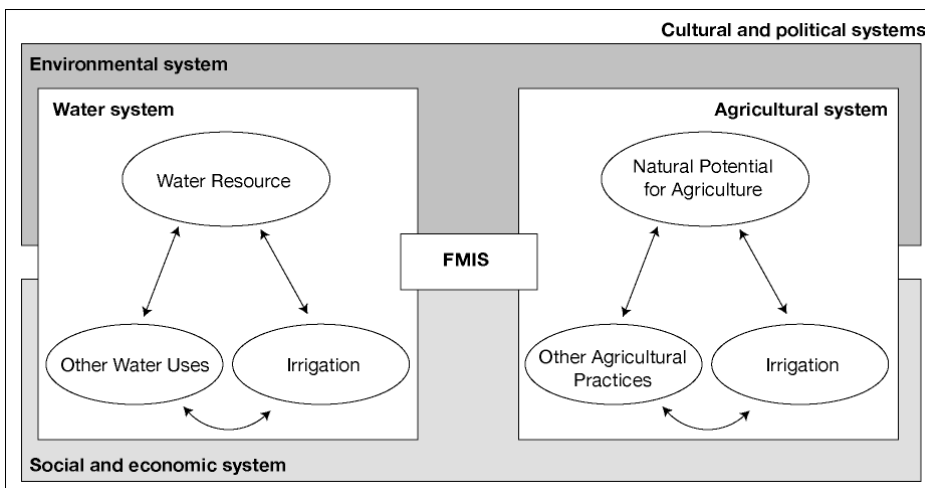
Cultural and political systems

Environmental system

Water system

Water Resource

Other Water Uses

Irrigation

FMIS

Agricultural system

Natural Potential for Agriculture

Other Agricultural Practices

Irrigation

Social and economic system